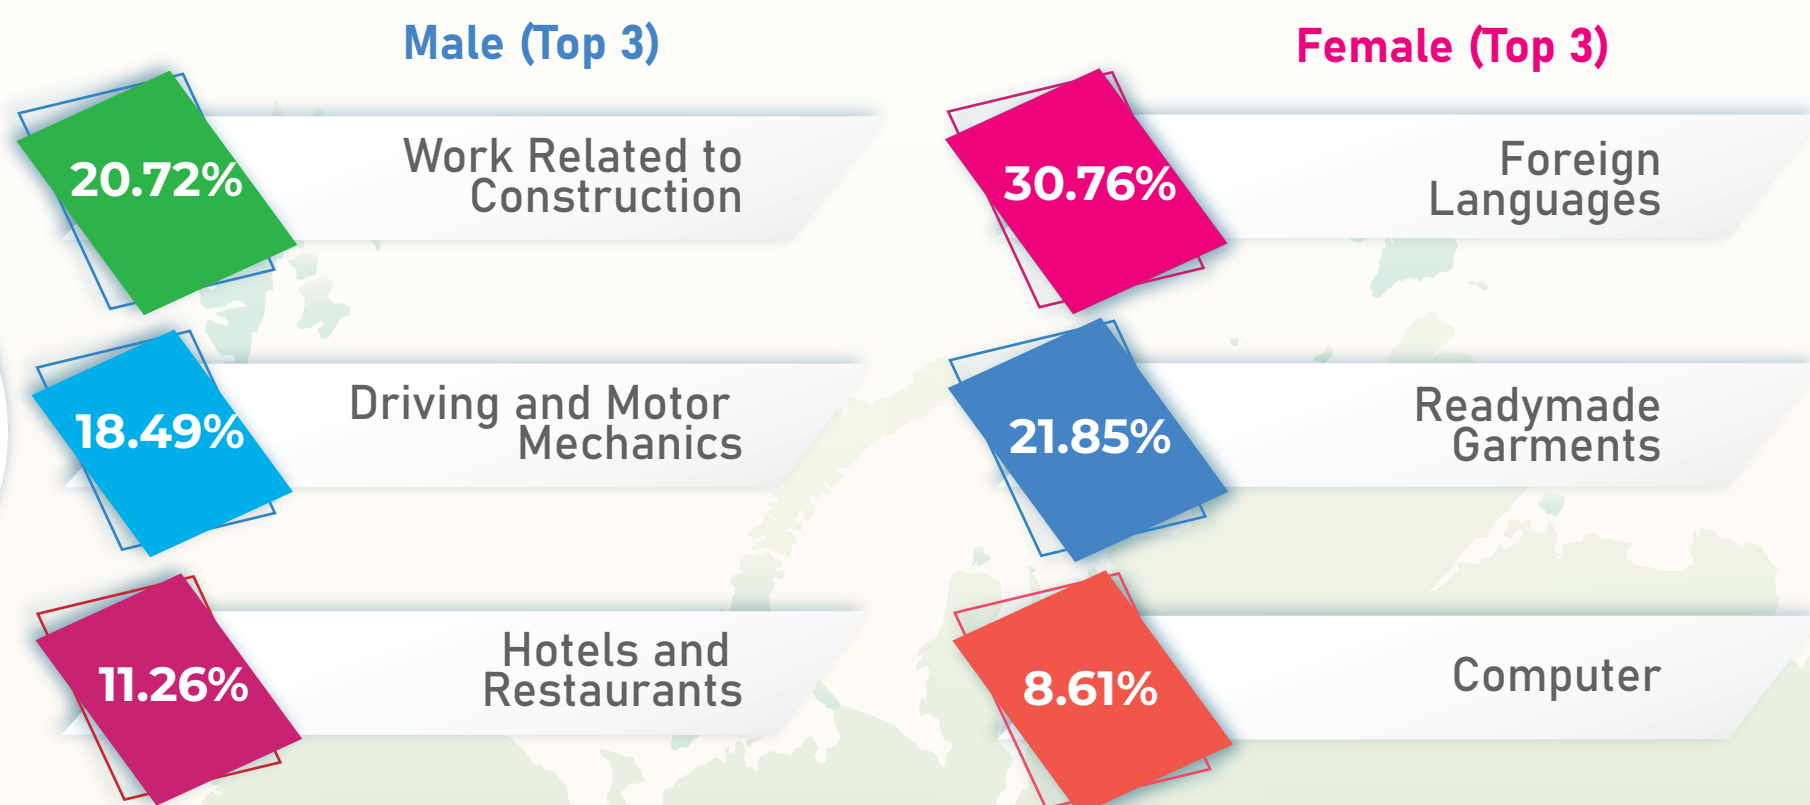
Male (Top 3)

20.72% Work Related to Construction

18.49% Driving and Motor Mechanics

11.26% Hotels and Restaurants

Female (Top 3)

30.76% Foreign Languages

21.85% Readymade Garments

8.61% Computer